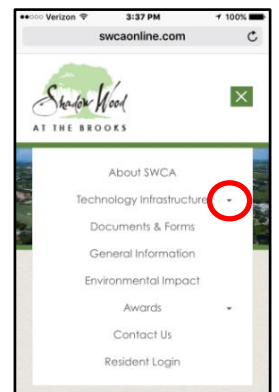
●●○○○ Verizon
3:37 PM
100%
swcaonline.com

Shadow Wood
AT THE BROOKS

✕

About SWCA
Technology Infrastructure
Documents & Forms
General Information
Environmental Impact
Awards
Contact Us
Resident Login